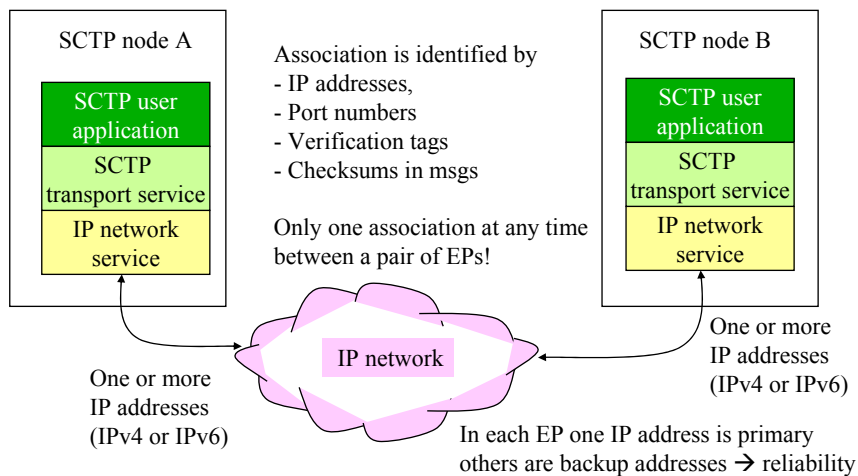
SCTP node A

SCTP user application

SCTP transport service

IP network service

Association is identified by
- IP addresses,
- Port numbers
- Verification tags
- Checksums in msgs

Only one association at any time between a pair of EPs!

SCTP node B

SCTP user application

SCTP transport service

IP network service

IP network

One or more IP addresses (IPv4 or IPv6)

One or more IP addresses (IPv4 or IPv6)

In each EP one IP address is primary others are backup addresses $\rightarrow$ reliability